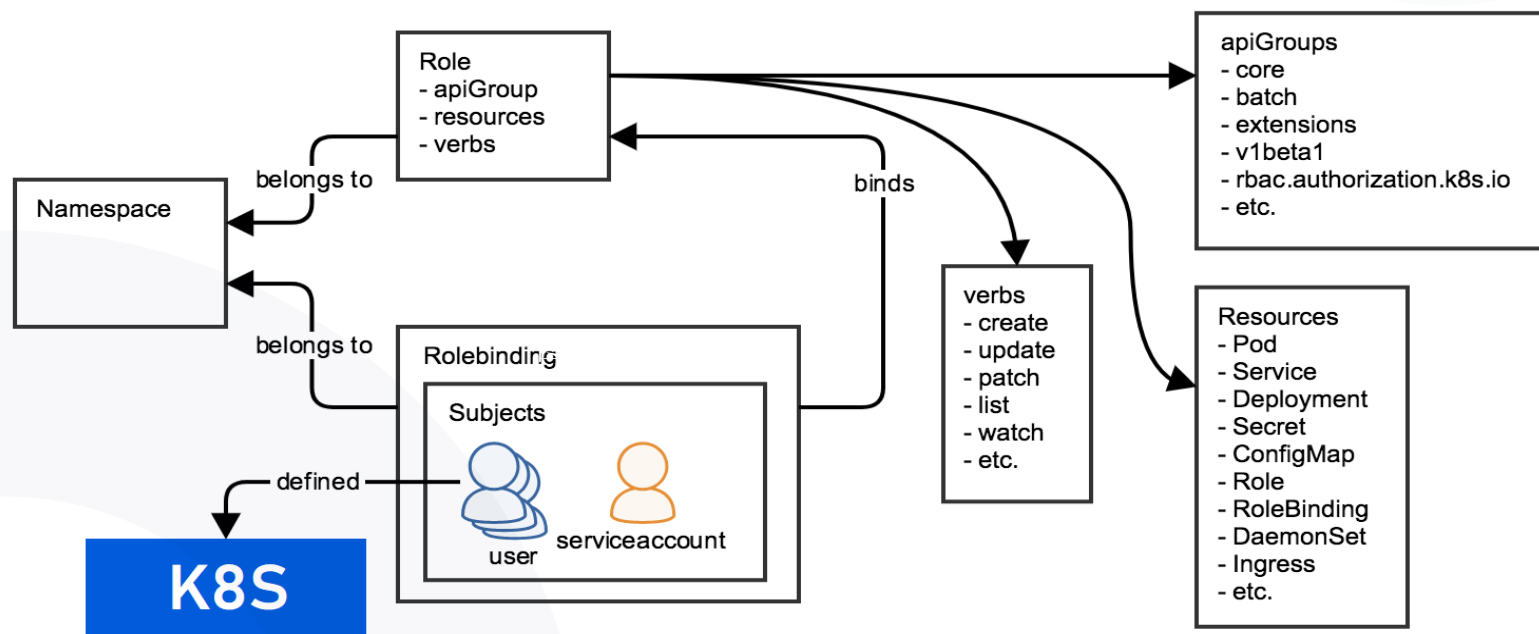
Role
- apiGroup
- resources
- verbs

apiGroups
- core
- batch
- extensions
- v1beta1
- rbac.authorization.k8s.io
- etc.

belongs to

Namespace

binds

verbs
- create
- update
- patch
- list
- watch
- etc.

Resources
- Pod
- Service
- Deployment
- Secret
- ConfigMap
- Role
- RoleBinding
- DaemonSet
- Ingress
- etc.

belongs to

Rolebinding

Subjects

defined

user

serviceaccount

K8S